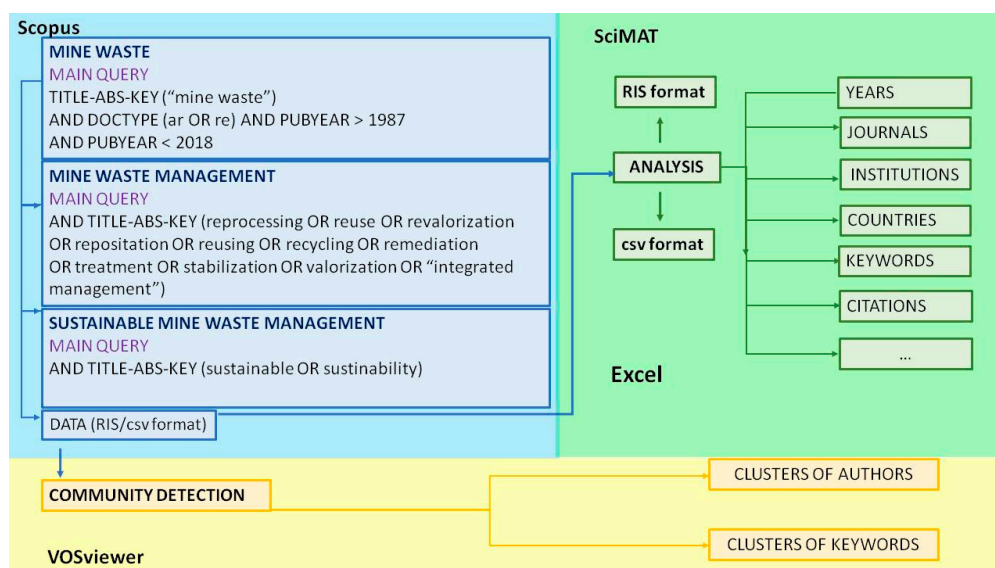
Scopus

MINE WASTE
MAIN QUERY
TITLE-ABS-KEY (“mine waste”)
AND DOCTYPE (ar OR re) AND PUBYEAR > 1987
AND PUBYEAR < 2018

MINE WASTE MANAGEMENT
MAIN QUERY
AND TITLE-ABS-KEY (reprocessing OR reuse OR revalorization OR reposition OR reusing OR recycling OR remediation OR treatment OR stabilization OR valorization OR “integrated management”)

SUSTAINABLE MINE WASTE MANAGEMENT
MAIN QUERY
AND TITLE-ABS-KEY (sustainable OR sustinability)

DATA (RIS/csv format)

SciMAT

RIS format

ANALYSIS

csv format

YEARS

JOURNALS

INSTITUTIONS

COUNTRIES

KEYWORDS

CITATIONS

...

Excel

COMMUNITY DETECTION

CLUSTERS OF AUTHORS

CLUSTERS OF KEYWORDS

VOSviewer